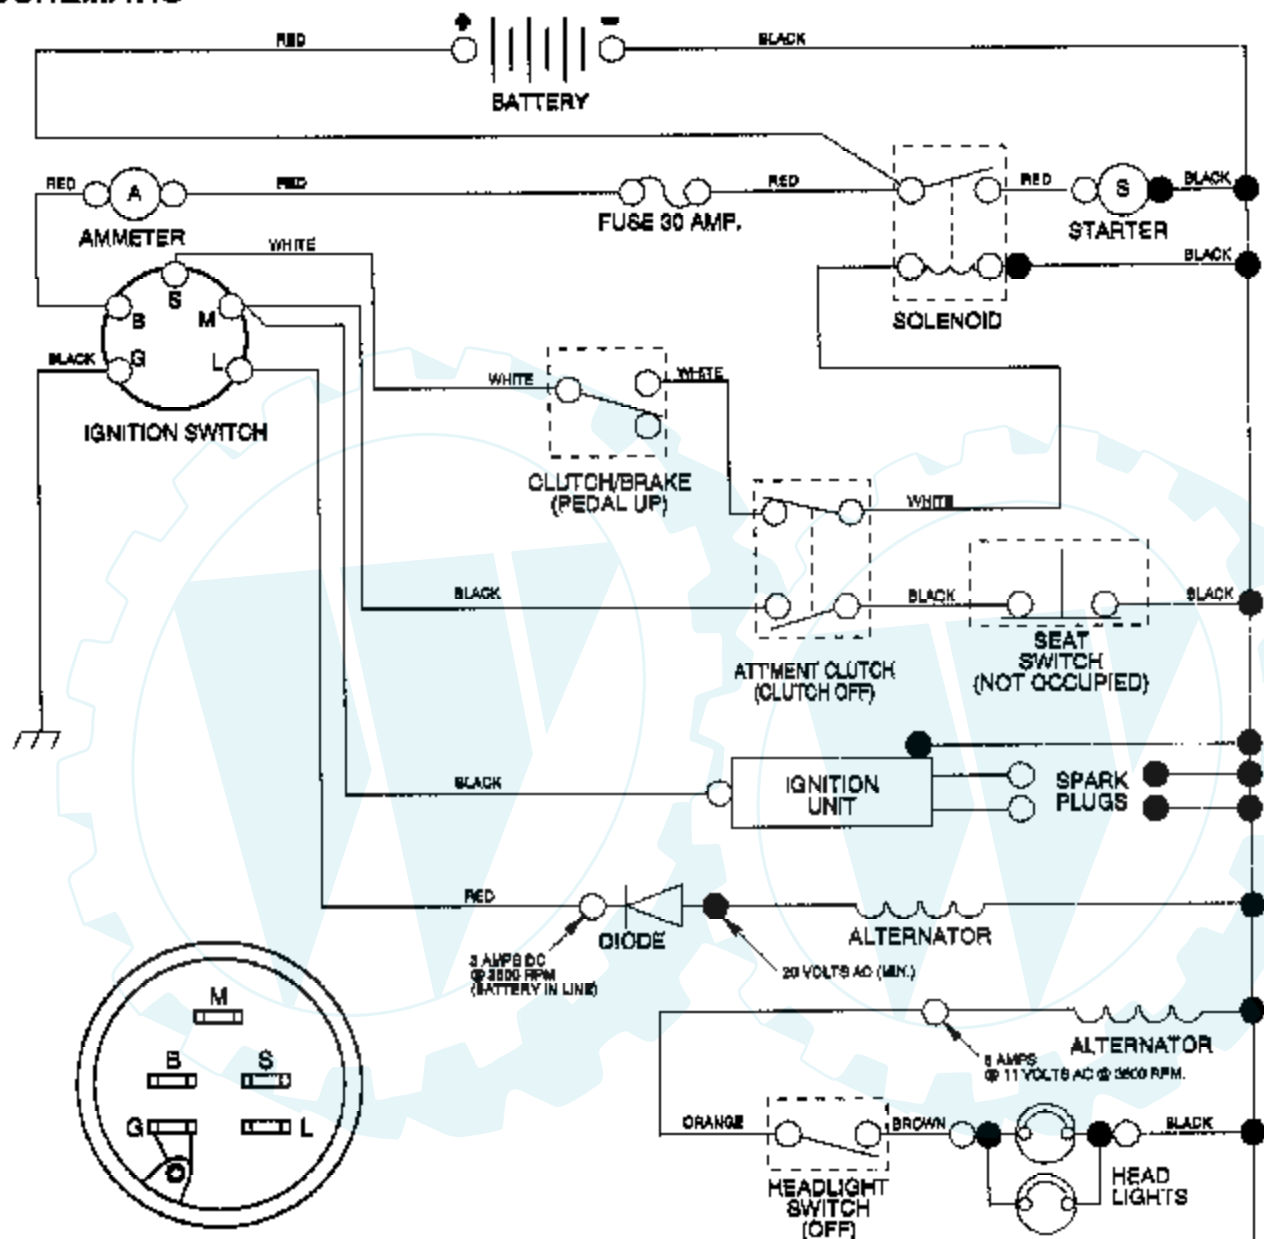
SCHEMATIC

+
−
RED
BLACK
BATTERY

RED
A
AMMETER
RED
FUSE 30 AMP.
RED
RED
S
STARTER
BLACK
BLACK
SOLENOID

WHITE
S
B
M
BLACK
G
L
IGNITION SWITCH

WHITE
WHITE
CLUTCH/BRAKE (PEDAL UP)

WHITE
BLACK
BLACK
BLACK
ATT'MENT CLUTCH (CLUTCH OFF)
SEAT SWITCH (NOT OCCUPIED)

BLACK
IGNITION UNIT
SPARK PLUGS

RED
DIODE
3 AMPS DC @ 3600 RPM (BATTERY IN LINE)
20 VOLTS AC (MIN.)
ALTERNATOR

ALTERNATOR
5 AMPS @ 11 VOLTS AC @ 3600 RPM.

M
B
S
G
L

ORANGE
BROWN
BLACK
HEADLIGHT SWITCH (OFF)
HEAD LIGHTS